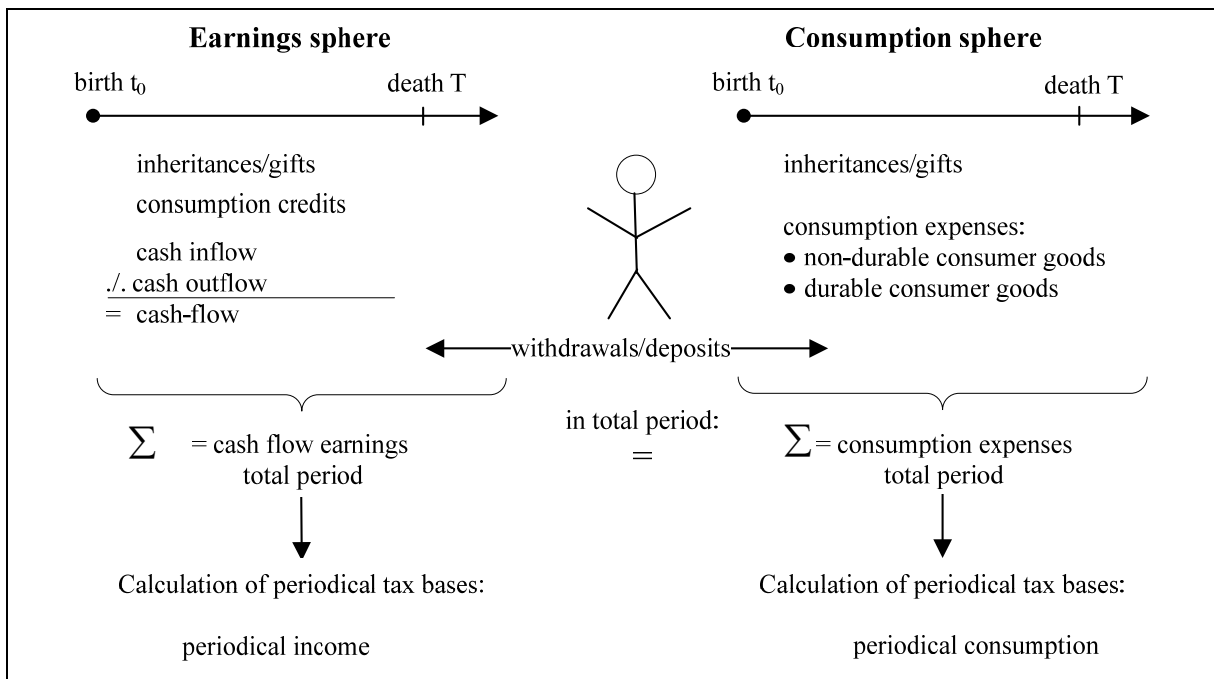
Earnings sphere

birth $t_0$

death T

inheritances/gifts

consumption credits

cash inflow

./. cash outflow

= cash-flow

Consumption sphere

birth $t_0$

death T

inheritances/gifts

consumption expenses:

• non-durable consumer goods

• durable consumer goods

withdrawals/deposits

$\sum$ = cash flow earnings total period

in total period: =

$\sum$ = consumption expenses total period

Calculation of periodical tax bases:

periodical income

Calculation of periodical tax bases:

periodical consumption